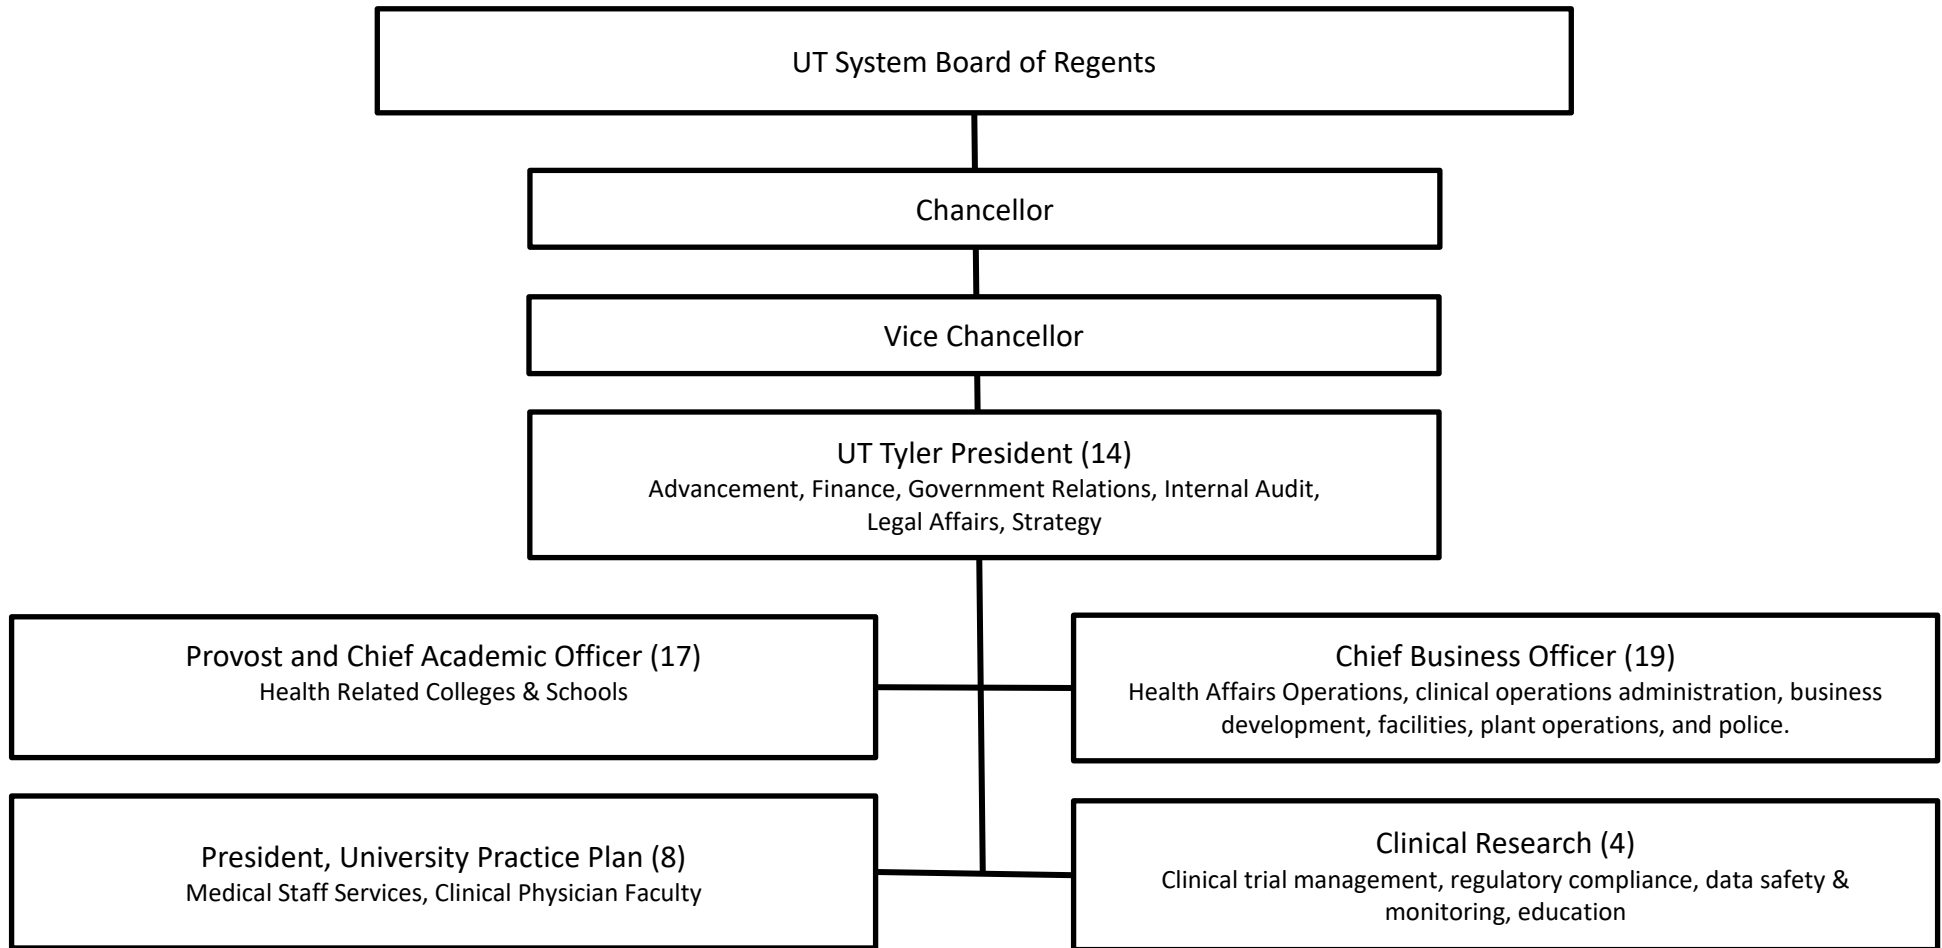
UT System Board of Regents

Chancellor

Vice Chancellor

UT Tyler President (14)
Advancement, Finance, Government Relations, Internal Audit, Legal Affairs, Strategy

Provost and Chief Academic Officer (17)
Health Related Colleges & Schools

Chief Business Officer (19)
Health Affairs Operations, clinical operations administration, business development, facilities, plant operations, and police.

President, University Practice Plan (8)
Medical Staff Services, Clinical Physician Faculty

Clinical Research (4)
Clinical trial management, regulatory compliance, data safety & monitoring, education